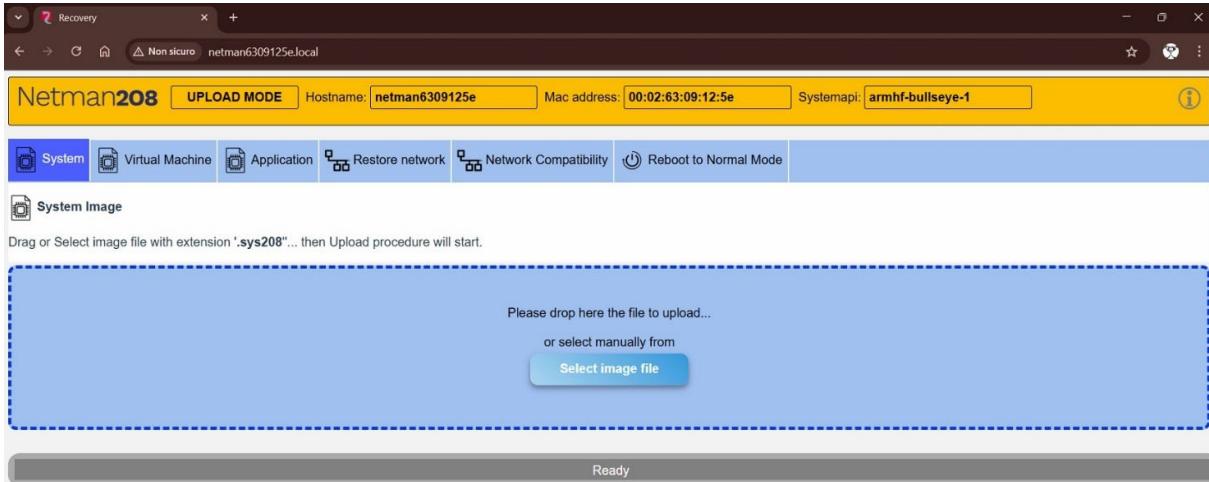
Recovery

Non sicuro netman6309125e.local

Netman208 UPLOAD MODE Hostname: netman6309125e Mac address: 00:02:63:09:12:5e Systemapi: armhf-bullseye-1

System Virtual Machine Application Restore network Network Compatibility Reboot to Normal Mode

System Image

Drag or Select image file with extension '.sys208"... then Upload procedure will start.

Please drop here the file to upload...

or select manually from

Select image file

Ready